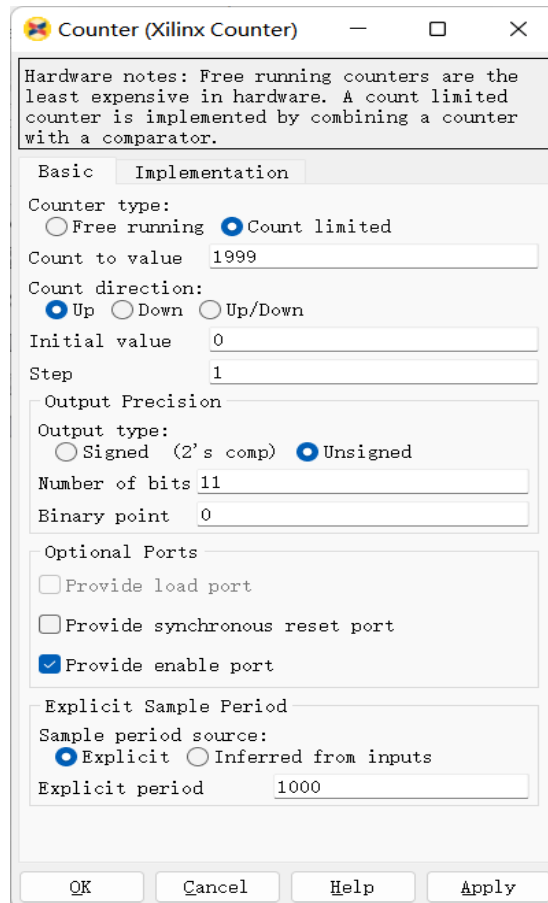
Counter (Xilinx Counter)

Hardware notes: Free running counters are the least expensive in hardware. A count limited counter is implemented by combining a counter with a comparator.

Basic | Implementation

Counter type:
Free running
Count limited

Count to value 1999

Count direction:
Up
Down
Up/Down

Initial value 0

Step 1

Output Precision

Output type:
Signed (2's comp)
Unsigned

Number of bits 11

Binary point 0

Optional Ports

Provide load port

Provide synchronous reset port

Provide enable port

Explicit Sample Period

Sample period source:
Explicit
Inferred from inputs

Explicit period 1000

OK | Cancel | Help | Apply